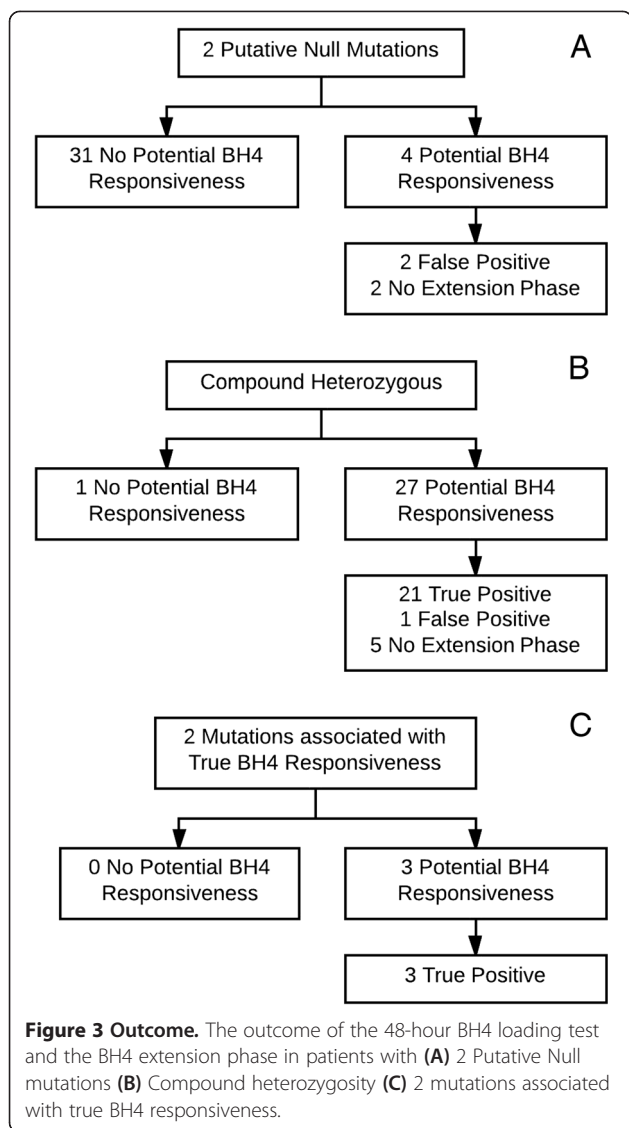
A

2 Putative Null Mutations

31 No Potential BH4 Responsiveness

4 Potential BH4 Responsiveness

2 False Positive
2 No Extension Phase

B

Compound Heterozygous

1 No Potential BH4 Responsiveness

27 Potential BH4 Responsiveness

21 True Positive
1 False Positive
5 No Extension Phase

C

2 Mutations associated with True BH4 Responsiveness

0 No Potential BH4 Responsiveness

3 Potential BH4 Responsiveness

3 True Positive

**Figure 3 Outcome.** The outcome of the 48-hour BH4 loading test and the BH4 extension phase in patients with **(A)** 2 Putative Null mutations **(B)** Compound heterozygosity **(C)** 2 mutations associated with true BH4 responsiveness.